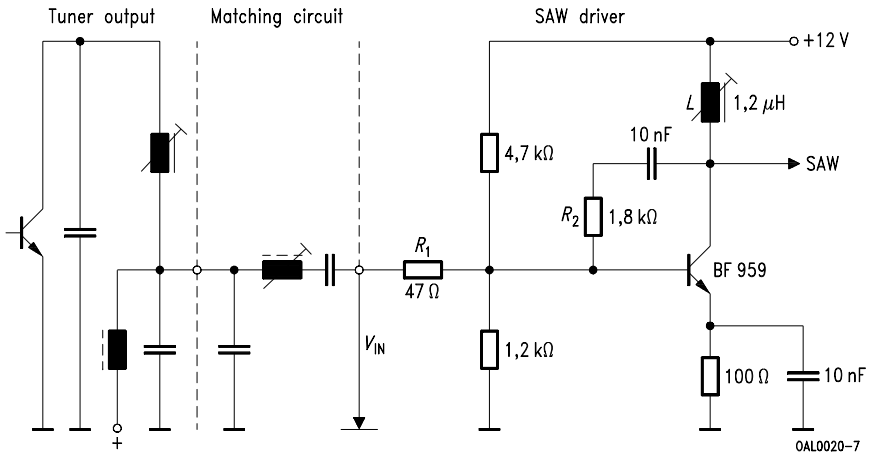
Tuner output

Matching circuit

SAW driver

+12 V

$L$

1,2 $\mu$H

10 nF

SAW

4,7 k$\Omega$

$R_2$

1,8 k$\Omega$

$R_1$

47 $\Omega$

BF 959

$V_{IN}$

1,2 k$\Omega$

100 $\Omega$

10 nF

+

OAL0020–7